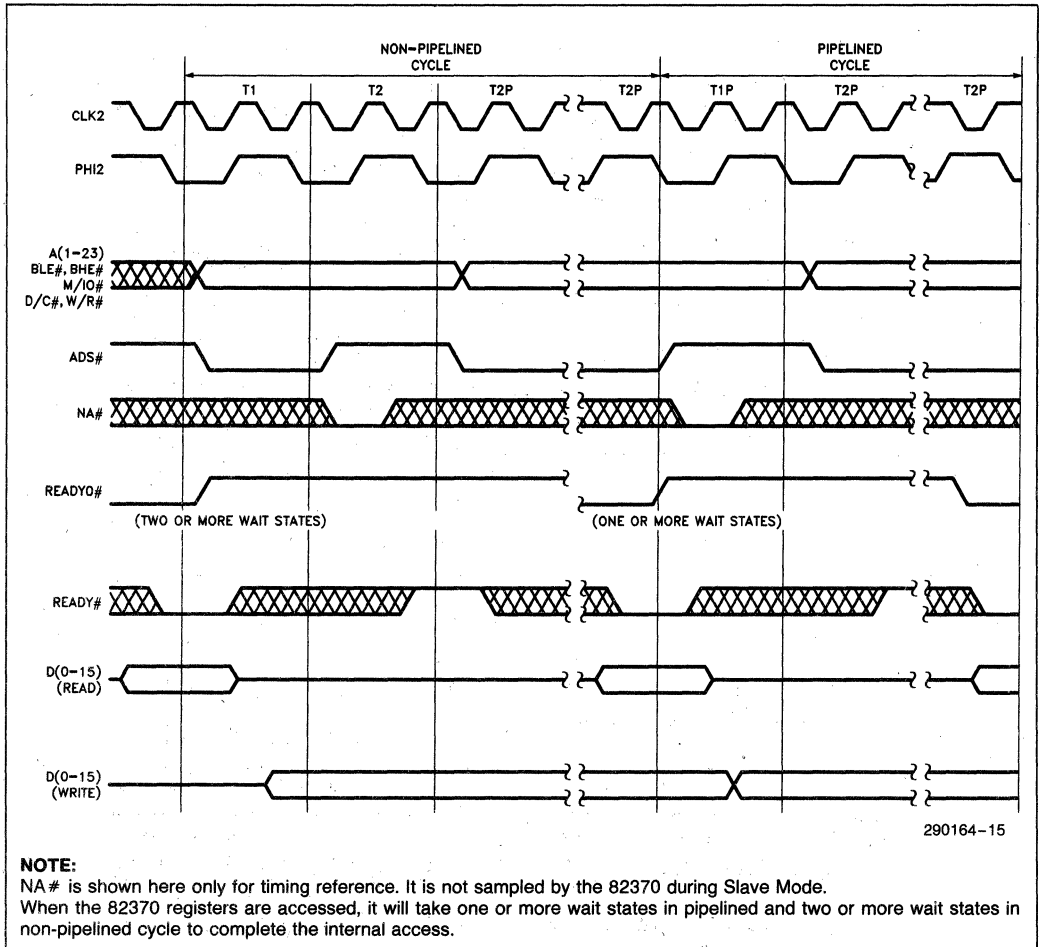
NON-PIPELINED CYCLE

PIPELINED CYCLE

T1

T2

T2P

T2P

T1P

T2P

T2P

CLK2

PHI2

A(1–23)
BLE#, BHE#
M/IO#
D/C#, W/R#

ADS#

NA#

READYO#

(TWO OR MORE WAIT STATES)

(ONE OR MORE WAIT STATES)

READY#

D(0–15)
(READ)

D(0–15)
(WRITE)

290164–15

NOTE:
NA# is shown here only for timing reference. It is not sampled by the 82370 during Slave Mode.
When the 82370 registers are accessed, it will take one or more wait states in pipelined and two or more wait states in non-pipelined cycle to complete the internal access.